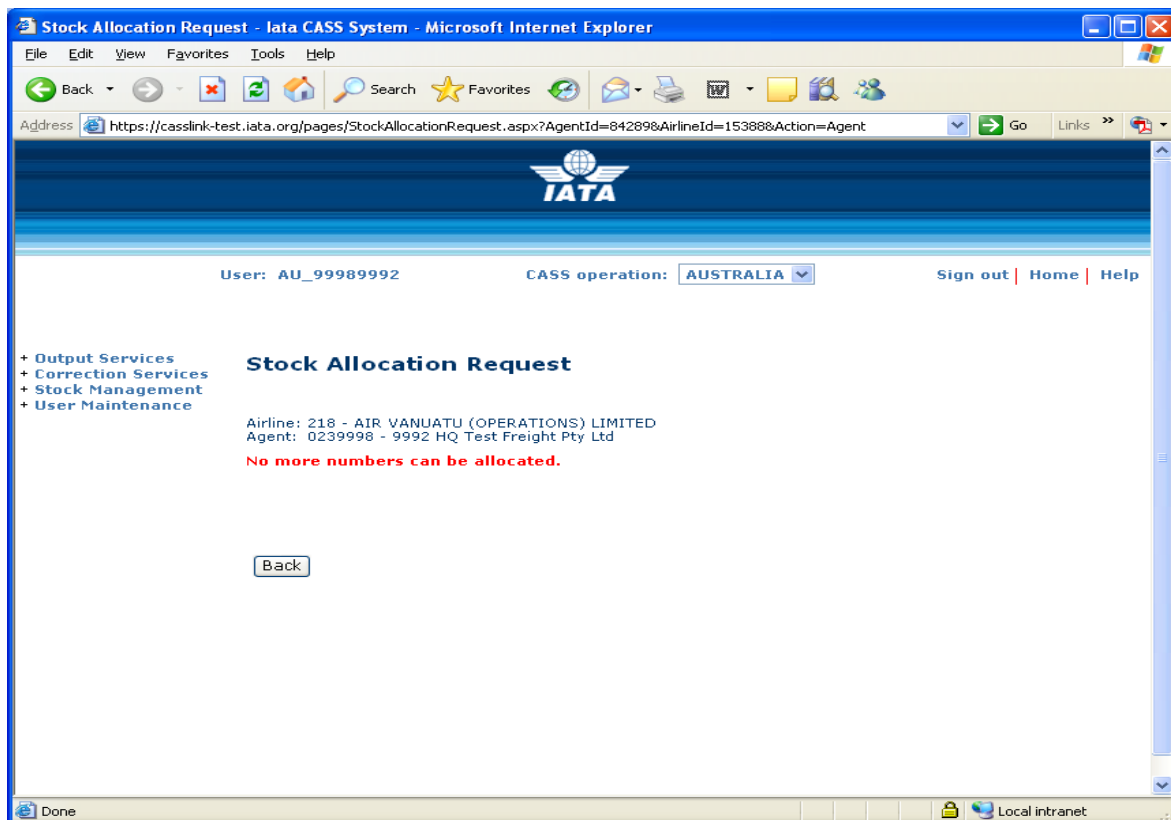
Stock Allocation Request - Iata CASS System - Microsoft Internet Explorer

File Edit View Favorites Tools Help

Back Search Favorites

Address https://casslink-test.iata.org/pages/StockAllocationRequest.aspx?AgentId=84289&AirlineId=15388&Action=Agent Go Links

IATA

User: AU_99989992 CASS operation: AUSTRALIA Sign out | Home | Help

+ Output Services
+ Correction Services
+ Stock Management
+ User Maintenance

Stock Allocation Request

Airline: 218 - AIR VANUATU (OPERATIONS) LIMITED
Agent: 0239998 - 9992 HQ Test Freight Pty Ltd

No more numbers can be allocated.

Back

Done Local intranet